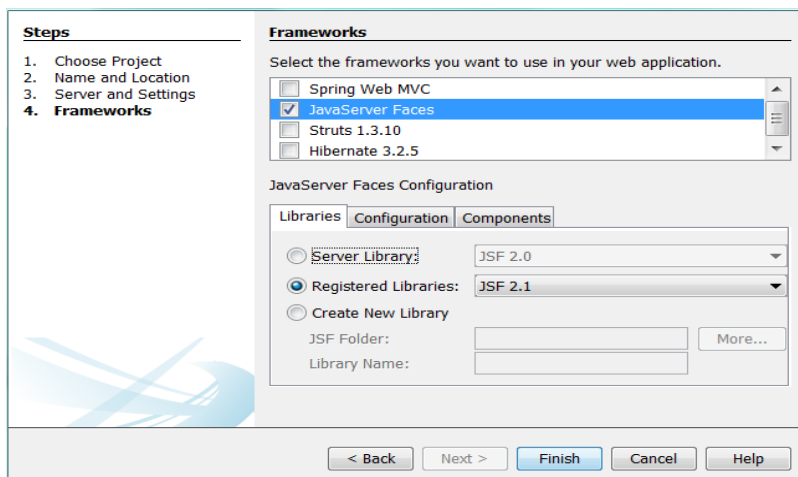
Steps

1. Choose Project
2. Name and Location
3. Server and Settings
4. Frameworks

Frameworks

Select the frameworks you want to use in your web application.

Spring Web MVC
JavaServer Faces
Struts 1.3.10
Hibernate 3.2.5

JavaServer Faces Configuration

Libraries | Configuration | Components

Server Library: JSF 2.0
Registered Libraries: JSF 2.1
Create New Library
JSF Folder: More...
Library Name:

< Back | Next > | Finish | Cancel | Help